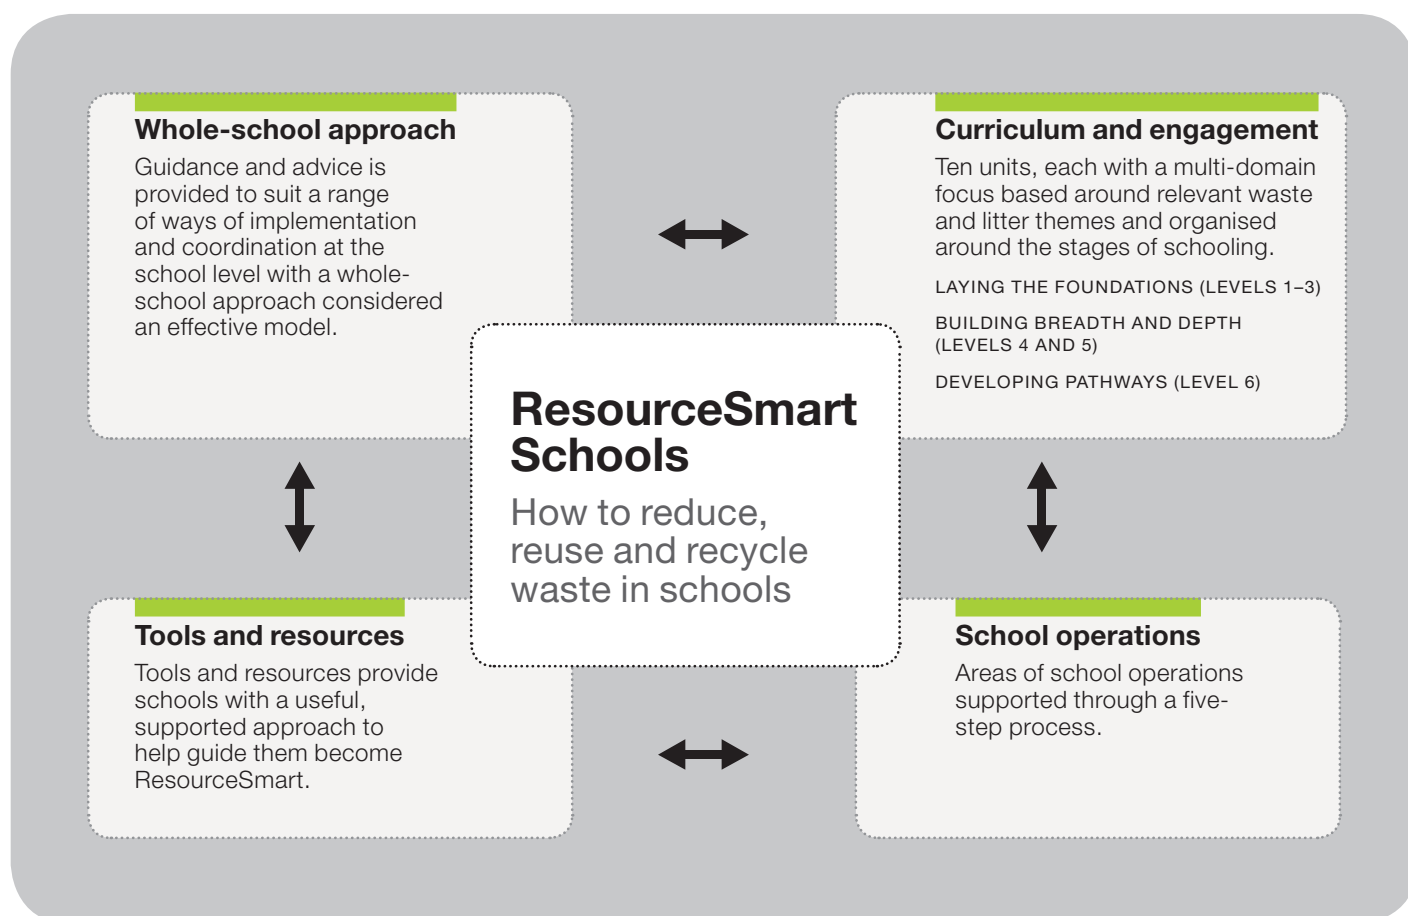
Whole-school approach
Guidance and advice is provided to suit a range of ways of implementation and coordination at the school level with a whole-school approach considered an effective model.

Curriculum and engagement
Ten units, each with a multi-domain focus based around relevant waste and litter themes and organised around the stages of schooling.

LAYING THE FOUNDATIONS (LEVELS 1–3)

BUILDING BREADTH AND DEPTH (LEVELS 4 AND 5)

DEVELOPING PATHWAYS (LEVEL 6)

ResourceSmart Schools
How to reduce, reuse and recycle waste in schools

Tools and resources
Tools and resources provide schools with a useful, supported approach to help guide them become ResourceSmart.

School operations
Areas of school operations supported through a five-step process.